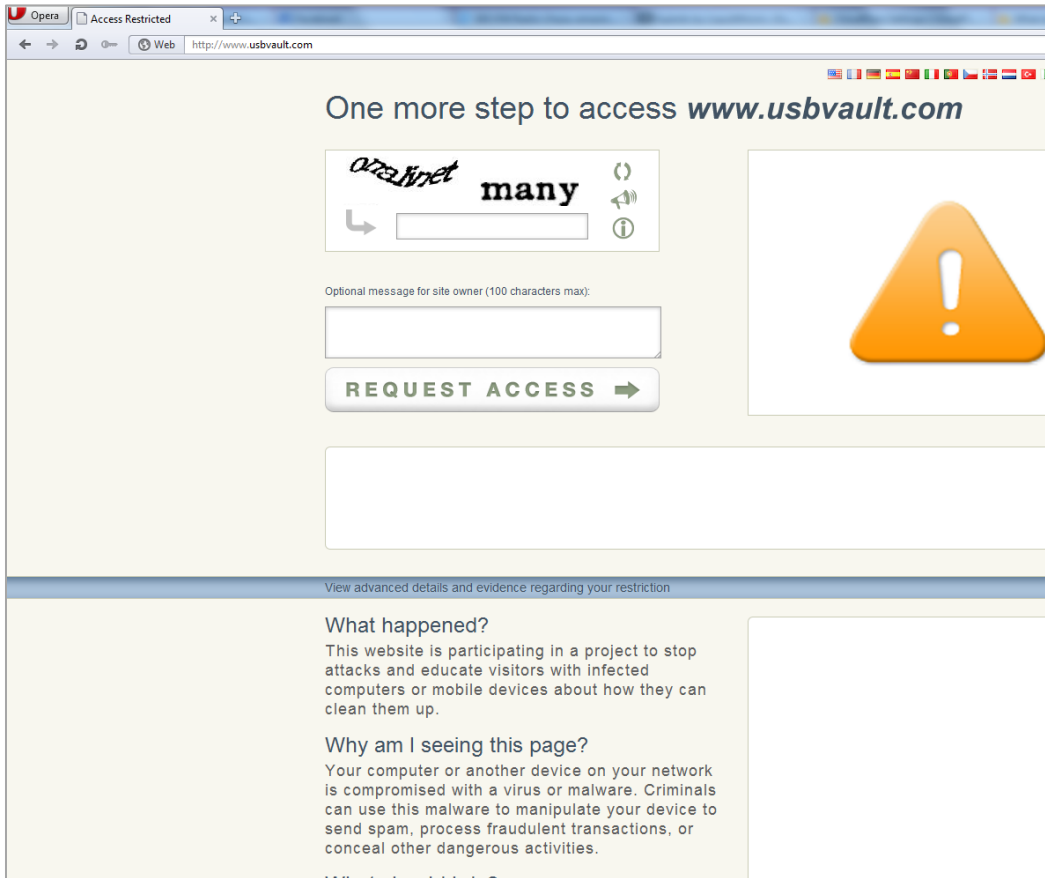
Opera
Access Restricted
Web
http://www.usbvault.com

One more step to access www.usbvault.com

omalinet many

Optional message for site owner (100 characters max):

REQUEST ACCESS

View advanced details and evidence regarding your restriction

What happened?
This website is participating in a project to stop attacks and educate visitors with infected computers or mobile devices about how they can clean them up.

Why am I seeing this page?
Your computer or another device on your network is compromised with a virus or malware. Criminals can use this malware to manipulate your device to send spam, process fraudulent transactions, or conceal other dangerous activities.

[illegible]